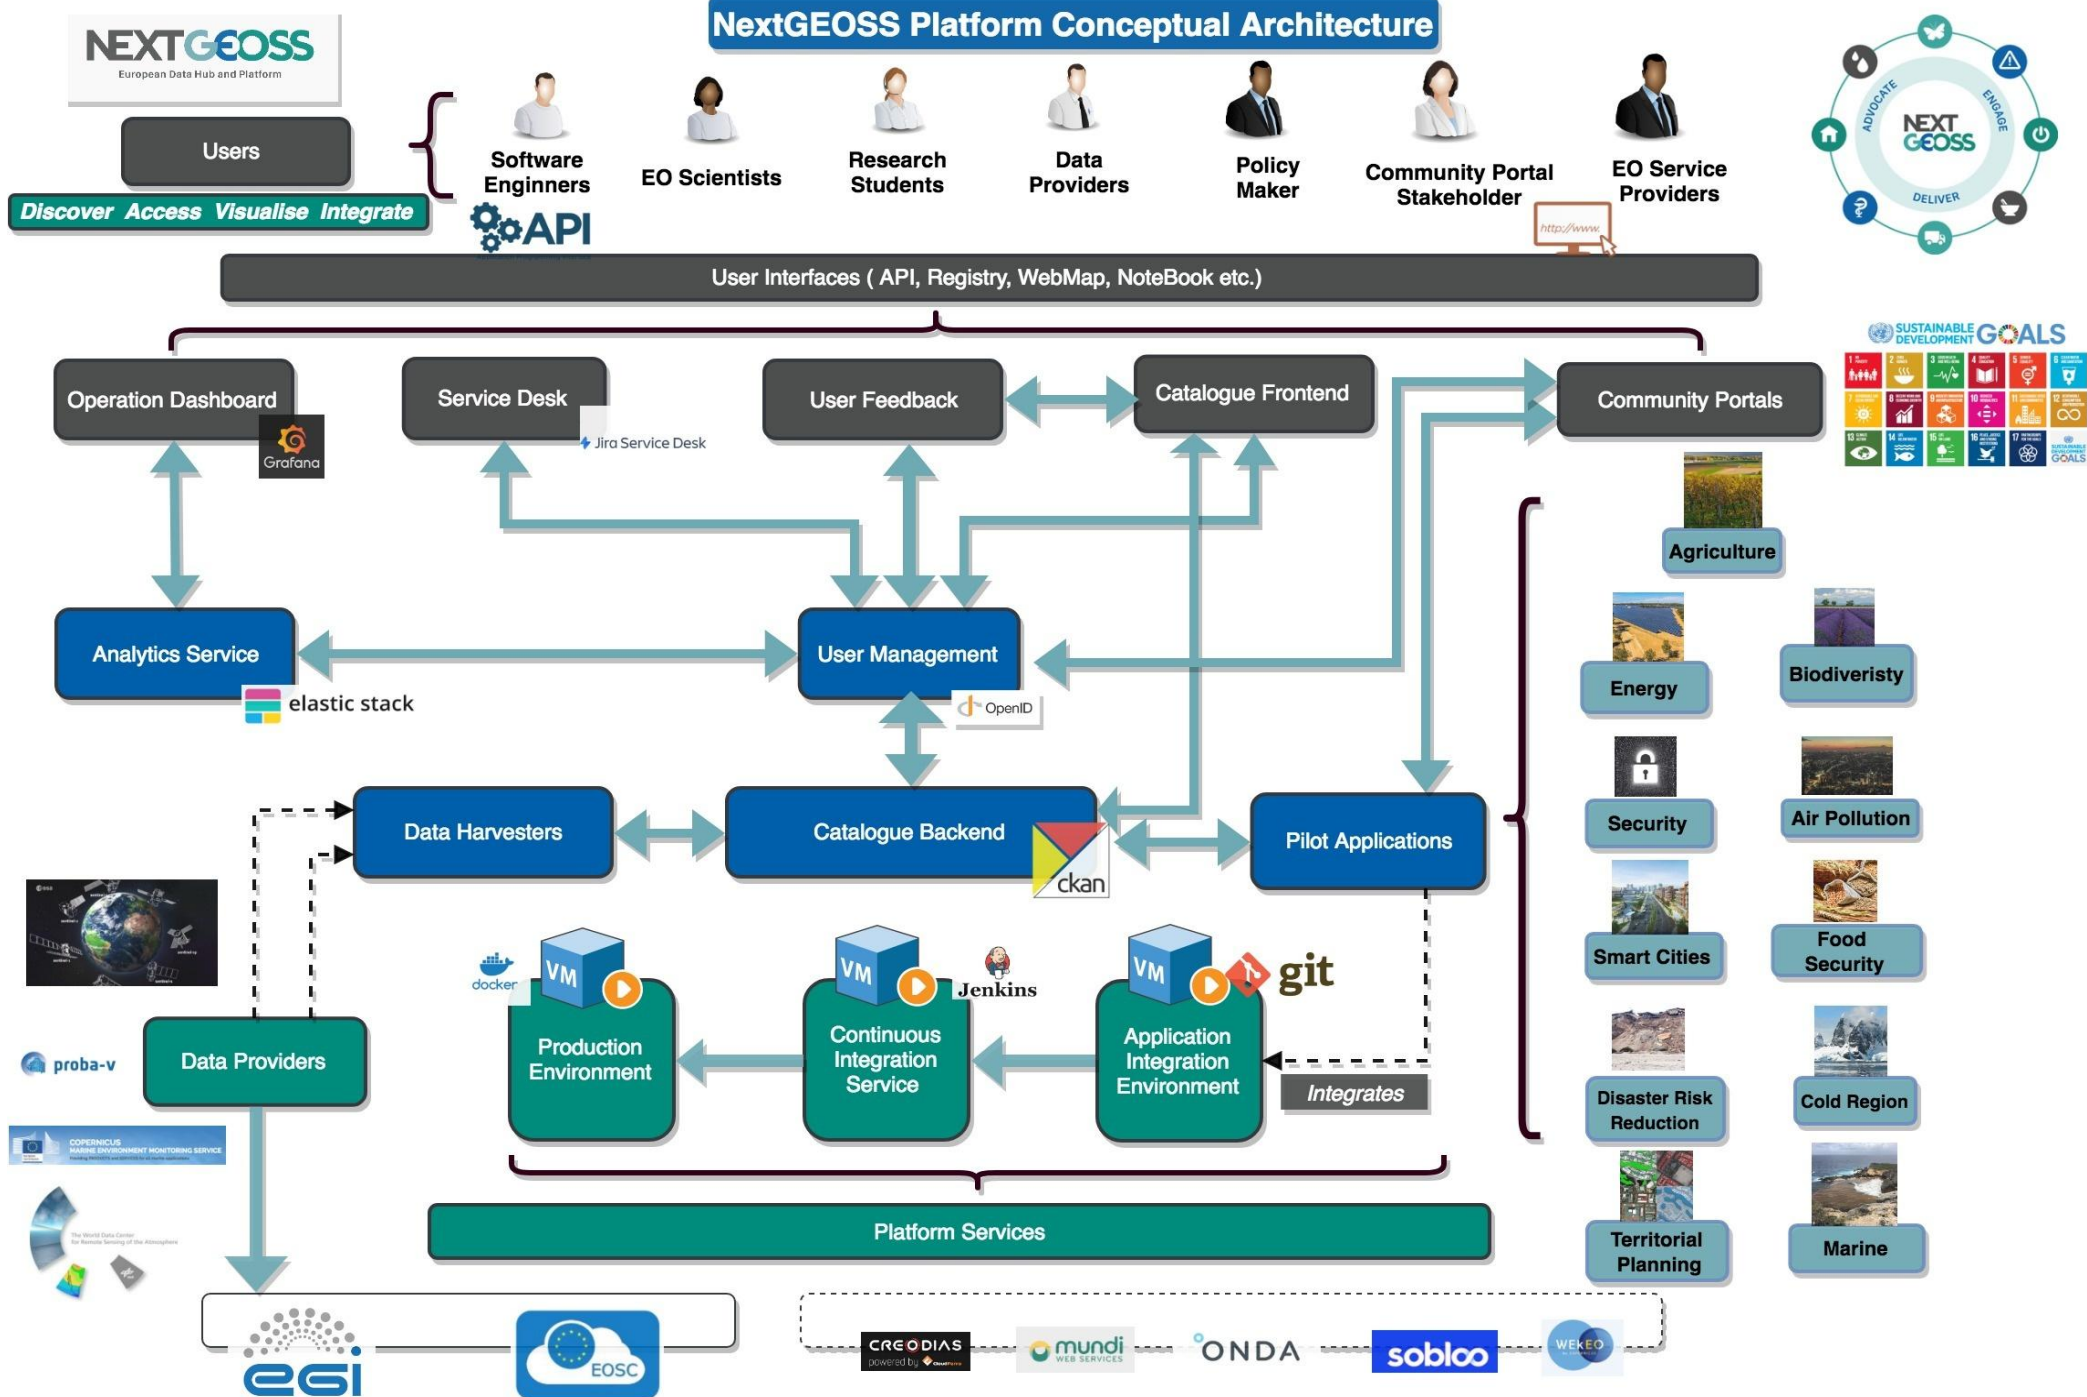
NEXTGEOSS
European Data Hub and Platform

NextGEOSS Platform Conceptual Architecture

NEXT GEOSS
ADVOCATE ENGAGE DELIVER

Users
Discover Access Visualise Integrate

Software Enginners
EO Scientists
Research Students
Data Providers
Policy Maker
Community Portal Stakeholder
EO Service Providers

API
http://www.

User Interfaces ( API, Registry, WebMap, NoteBook etc.)

SUSTAINABLE DEVELOPMENT GOALS

Operation Dashboard
Grafana
Service Desk
Jira Service Desk
User Feedback
Catalogue Frontend
Community Portals

Agriculture
Energy
Biodiveristy
Security
Air Pollution
Smart Cities
Food Security
Disaster Risk Reduction
Cold Region
Territorial Planning
Marine

Analytics Service
elastic stack
User Management
OpenID

Data Harvesters
Catalogue Backend
ckan
Pilot Applications

docker
VM
Production Environment
VM
Continuous Integration Service
Jenkins
VM
Application Integration Environment
git
Integrates

proba-v
Data Providers
COPERNICUS MARINE ENVIRONMENT MONITORING SERVICE
The World Data Center for Remote Sensing of the Atmosphere

Platform Services

egi
EOSC
CREODIAS
mundi WEB SERVICES
ONDA
sobloo
WEKEO